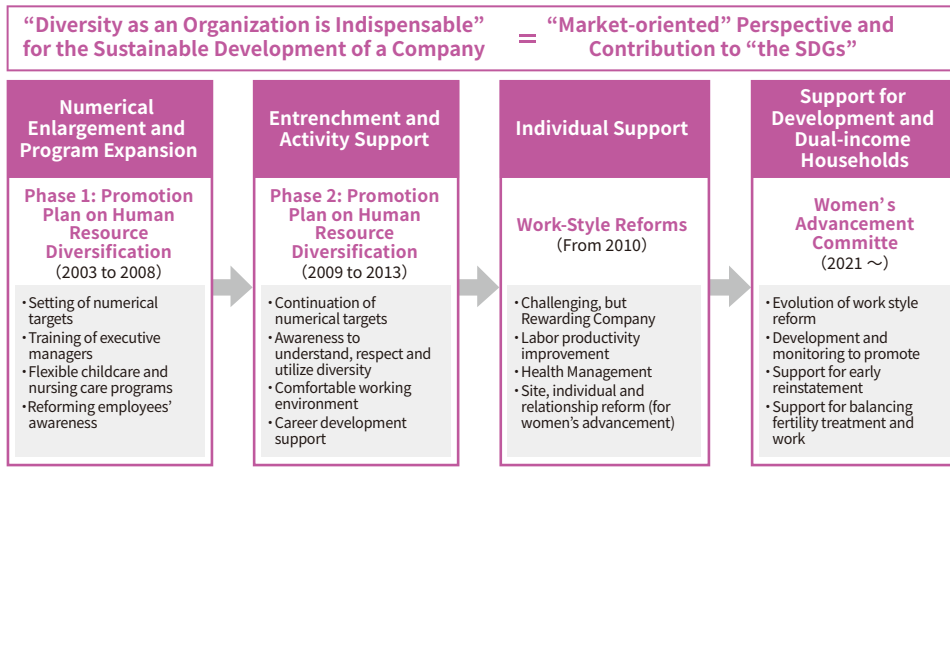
“Diversity as an Organization is Indispensable” for the Sustainable Development of a Company = “Market-oriented” Perspective and Contribution to “the SDGs”

Numerical Enlargement and Program Expansion

Phase 1: Promotion Plan on Human Resource Diversification
(2003 to 2008)

・Setting of numerical targets
・Training of executive managers
・Flexible childcare and nursing care programs
・Reforming employees’ awareness

Entrenchment and Activity Support

Phase 2: Promotion Plan on Human Resource Diversification
(2009 to 2013)

・Continuation of numerical targets
・Awareness to understand, respect and utilize diversity
・Comfortable working environment
・Career development support

Individual Support

Work-Style Reforms
(From 2010)

・Challenging, but Rewarding Company
・Labor productivity improvement
・Health Management
・Site, individual and relationship reform (for women’s advancement)

Support for Development and Dual-income Households

Women’s Advancement Committe
(2021 ～)

・Evolution of work style reform
・Development and monitoring to promote
・Support for early reinstatement
・Support for balancing fertility treatment and work